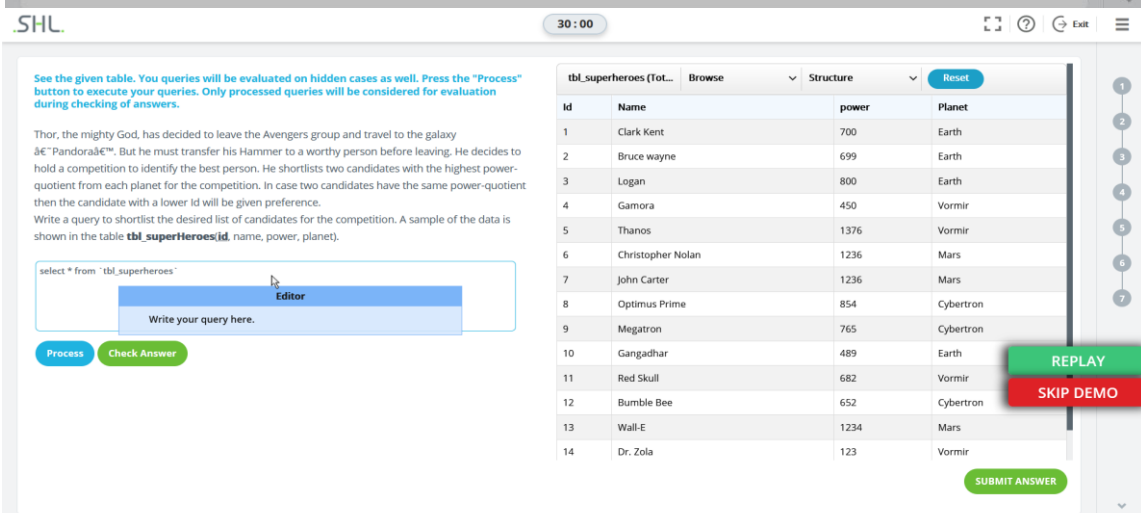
SHL.

30 : 00

Exit

See the given table. You queries will be evaluated on hidden cases as well. Press the "Process" button to execute your queries. Only processed queries will be considered for evaluation during checking of answers.

Thor, the mighty God, has decided to leave the Avengers group and travel to the galaxy â€˜Pandoraâ€™. But he must transfer his Hammer to a worthy person before leaving. He decides to hold a competition to identify the best person. He shortlists two candidates with the highest power-quotient from each planet for the competition. In case two candidates have the same power-quotient then the candidate with a lower Id will be given preference.
Write a query to shortlist the desired list of candidates for the competition. A sample of the data is shown in the table **tbl_superHeroes**(**id**, name, power, planet).

select * from `tbl_superheroes`

Editor

Write your query here.

Process | Check Answer

tbl_superheroes (Tot... | Browse | Structure | Reset

| Id | Name | power | Planet |
|---|---|---|---|
| 1 | Clark Kent | 700 | Earth |
| 2 | Bruce wayne | 699 | Earth |
| 3 | Logan | 800 | Earth |
| 4 | Gamora | 450 | Vormir |
| 5 | Thanos | 1376 | Vormir |
| 6 | Christopher Nolan | 1236 | Mars |
| 7 | John Carter | 1236 | Mars |
| 8 | Optimus Prime | 854 | Cybertron |
| 9 | Megatron | 765 | Cybertron |
| 10 | Gangadhar | 489 | Earth |
| 11 | Red Skull | 682 | Vormir |
| 12 | Bumble Bee | 652 | Cybertron |
| 13 | Wall-E | 1234 | Mars |
| 14 | Dr. Zola | 123 | Vormir |

1
2
3
4
5
6
7

REPLAY
SKIP DEMO

SUBMIT ANSWER